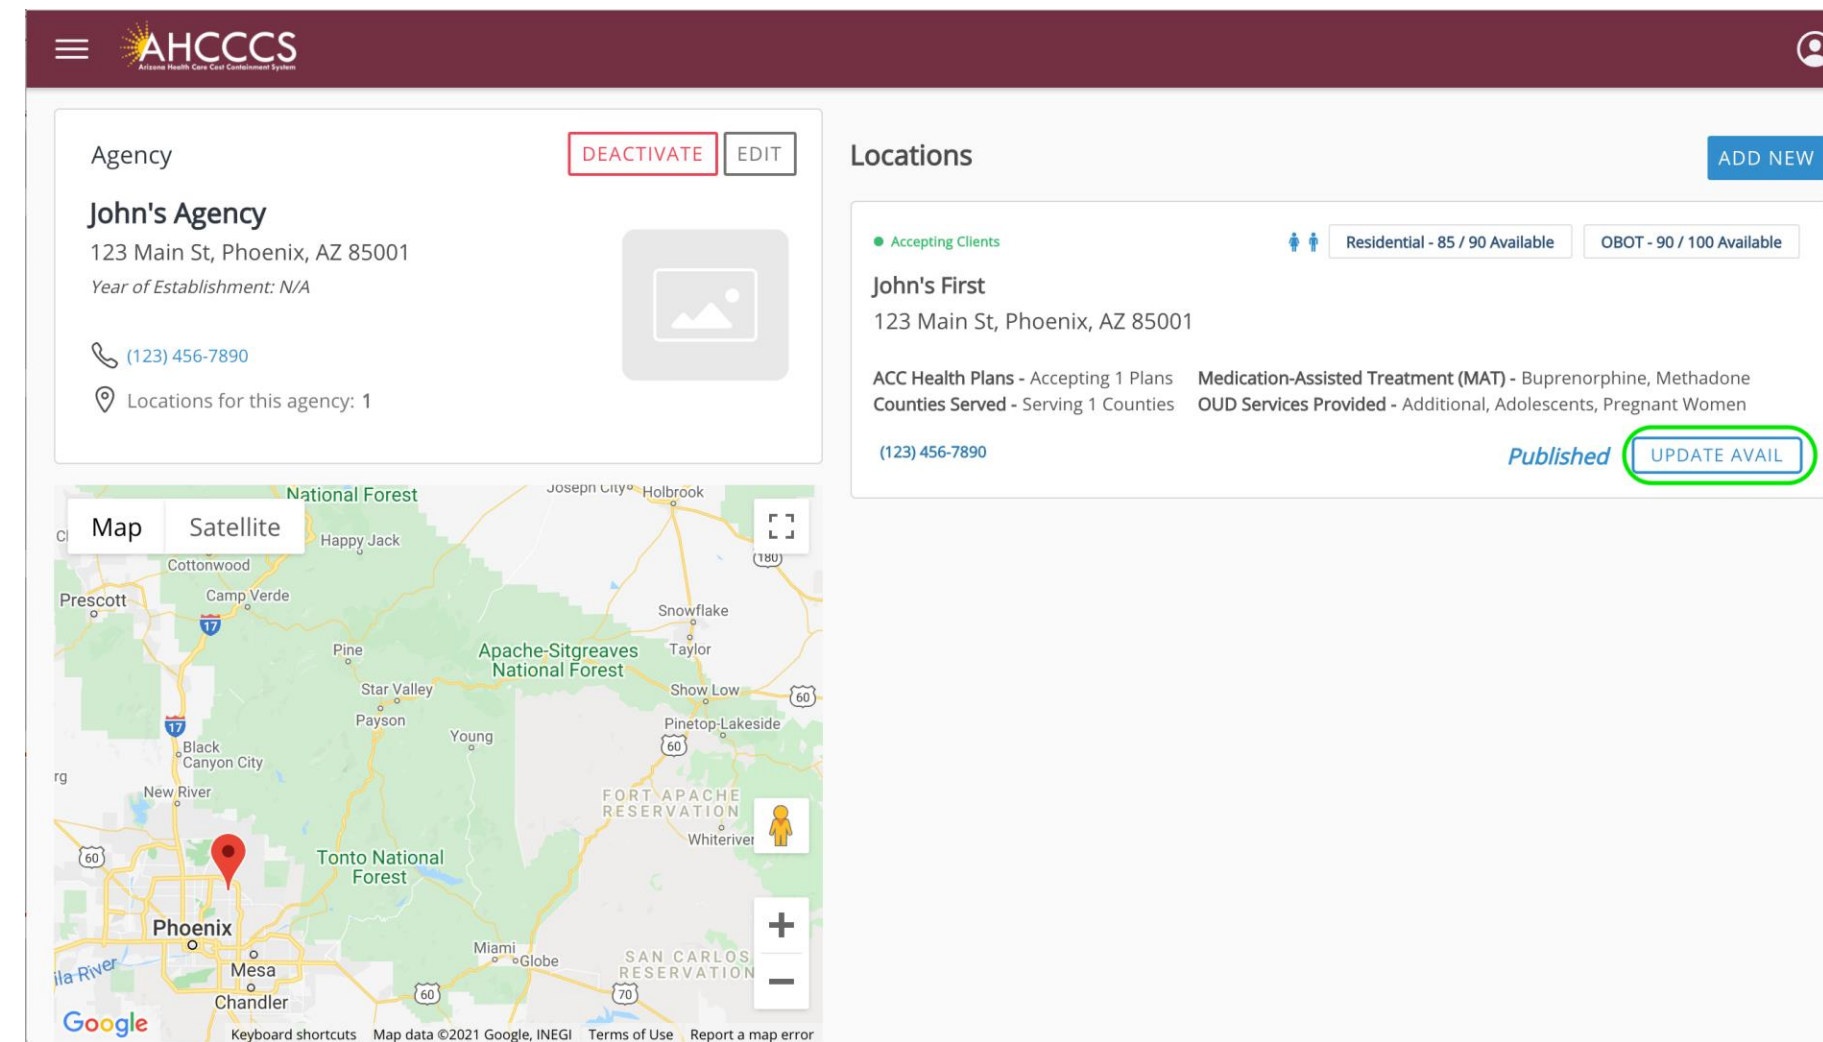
AHCCCS
Arizona Health Care Cost Containment System

Agency
DEACTIVATE EDIT

John's Agency
123 Main St, Phoenix, AZ 85001
Year of Establishment: N/A

(123) 456-7890
Locations for this agency: 1

Map Satellite

National Forest
Joseph City Holbrook
Happy Jack
Cottonwood
Prescott
Camp Verde
17
180
Snowflake
Pine
Apache-Sitgreaves National Forest
Taylor
Star Valley
Show Low
60
Payson
Pinetop-Lakeside
17
Young
60
Black Canyon City
rg
New River
FORT APACHE RESERVATION
Whiteriver
60
Tonto National Forest
Phoenix
Mesa
ila River
Chandler
Miami
Globe
SAN CARLOS RESERVATION
60
70
Google
Keyboard shortcuts Map data ©2021 Google, INEGI Terms of Use Report a map error

Locations
ADD NEW

Accepting Clients
Residential - 85 / 90 Available
OBOT - 90 / 100 Available

John's First
123 Main St, Phoenix, AZ 85001

ACC Health Plans - Accepting 1 Plans
Counties Served - Serving 1 Counties
Medication-Assisted Treatment (MAT) - Buprenorphine, Methadone
OUD Services Provided - Additional, Adolescents, Pregnant Women

(123) 456-7890
Published
UPDATE AVAIL